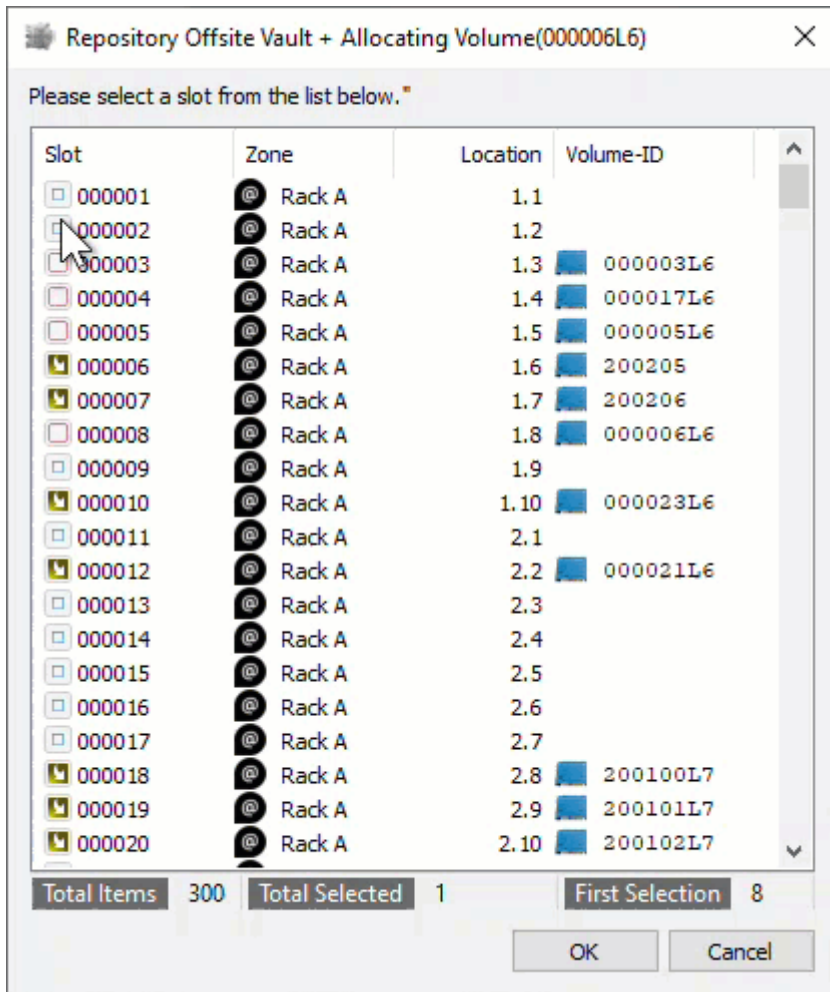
Repository Offsite Vault + Allocating Volume(000006L6)

×

Please select a slot from the list below."

| Slot | Zone | Location | Volume-ID |
|---|---|---|---|
| 000001 | Rack A | 1.1 | |
| 000002 | Rack A | 1.2 | |
| 000003 | Rack A | 1.3 | 000003L6 |
| 000004 | Rack A | 1.4 | 000017L6 |
| 000005 | Rack A | 1.5 | 000005L6 |
| 000006 | Rack A | 1.6 | 200205 |
| 000007 | Rack A | 1.7 | 200206 |
| 000008 | Rack A | 1.8 | 000006L6 |
| 000009 | Rack A | 1.9 | |
| 000010 | Rack A | 1.10 | 000023L6 |
| 000011 | Rack A | 2.1 | |
| 000012 | Rack A | 2.2 | 000021L6 |
| 000013 | Rack A | 2.3 | |
| 000014 | Rack A | 2.4 | |
| 000015 | Rack A | 2.5 | |
| 000016 | Rack A | 2.6 | |
| 000017 | Rack A | 2.7 | |
| 000018 | Rack A | 2.8 | 200100L7 |
| 000019 | Rack A | 2.9 | 200101L7 |
| 000020 | Rack A | 2.10 | 200102L7 |

Total Items 300 Total Selected 1 First Selection 8

OK Cancel